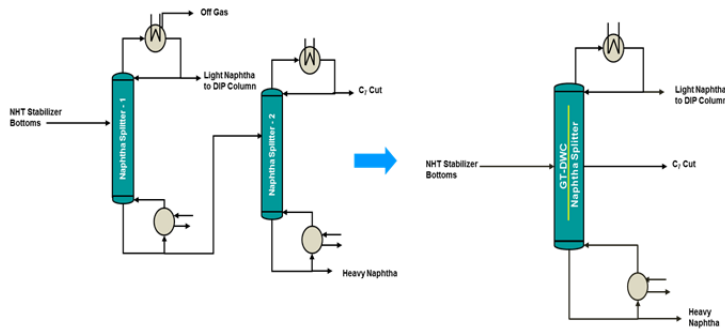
Off Gas

Light Naphtha to DIP Column

NHT Stabilizer Bottoms

Naphtha Splitter - 1

$C_7$ Cut

Naphtha Splitter - 2

Heavy Naphtha

Light Naphtha to DIP Column

NHT Stabilizer Bottoms

GT-DWC Naphtha Splitter

$C_7$ Cut

Heavy Naphtha